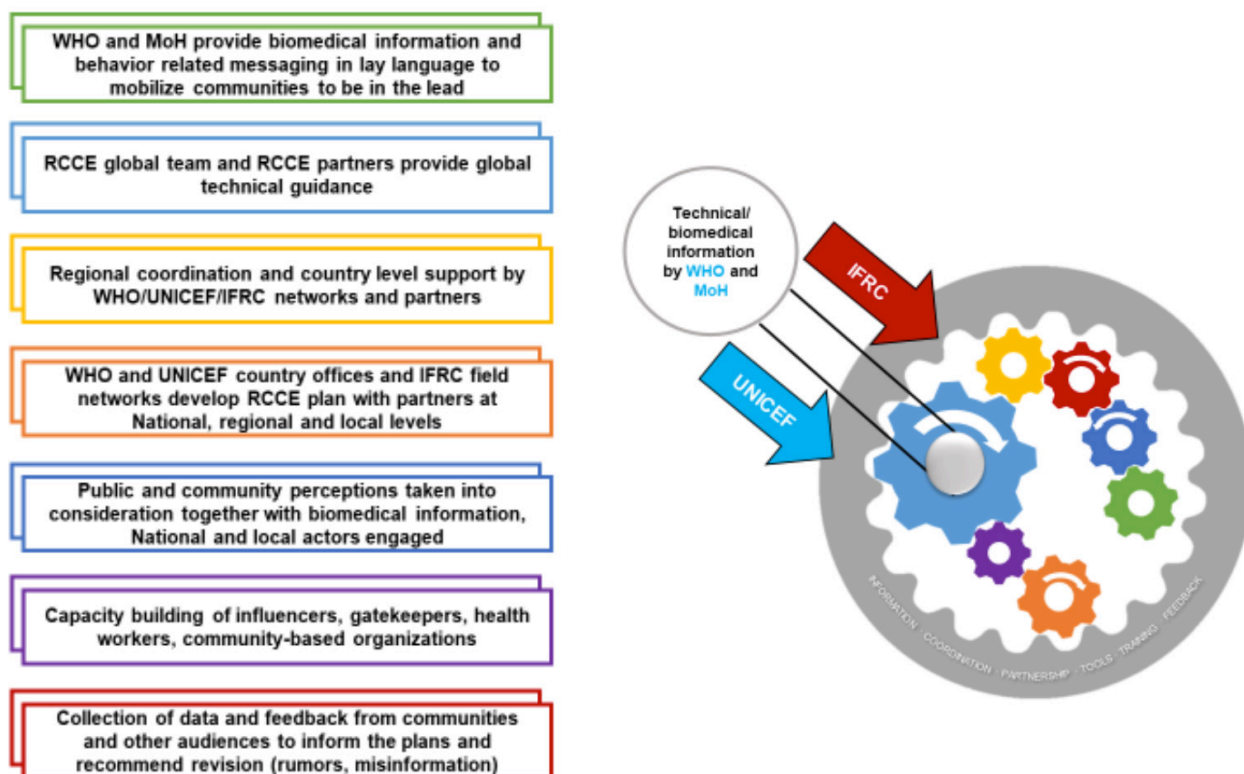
WHO and MoH provide biomedical information and behavior related messaging in lay language to mobilize communities to be in the lead

RCCE global team and RCCE partners provide global technical guidance

Regional coordination and country level support by WHO/UNICEF/IFRC networks and partners

WHO and UNICEF country offices and IFRC field networks develop RCCE plan with partners at National, regional and local levels

Public and community perceptions taken into consideration together with biomedical information, National and local actors engaged

Capacity building of influencers, gatekeepers, health workers, community-based organizations

Collection of data and feedback from communities and other audiences to inform the plans and recommend revision (rumors, misinformation)

Technical/ biomedical information by WHO and MoH

IFRC

UNICEF

INFORMATION · COORDINATION · PARTNERSHIP · TOOLS · TRAINING · FEEDBACK